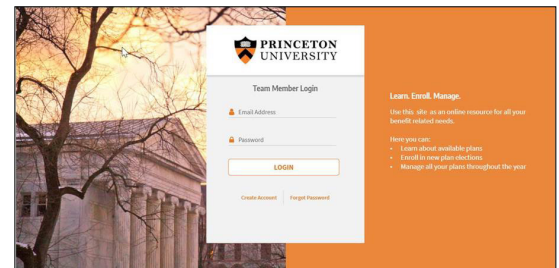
PRINCETON UNIVERSITY

Team Member Login

Email Address

Password

LOGIN

Create Account | Forgot Password

Learn. Enroll. Manage.

Use this site as an online resource for all your benefit related needs.

Here you can:
• Learn about available plans
• Enroll in new plan elections
• Manage all your plans throughout the year